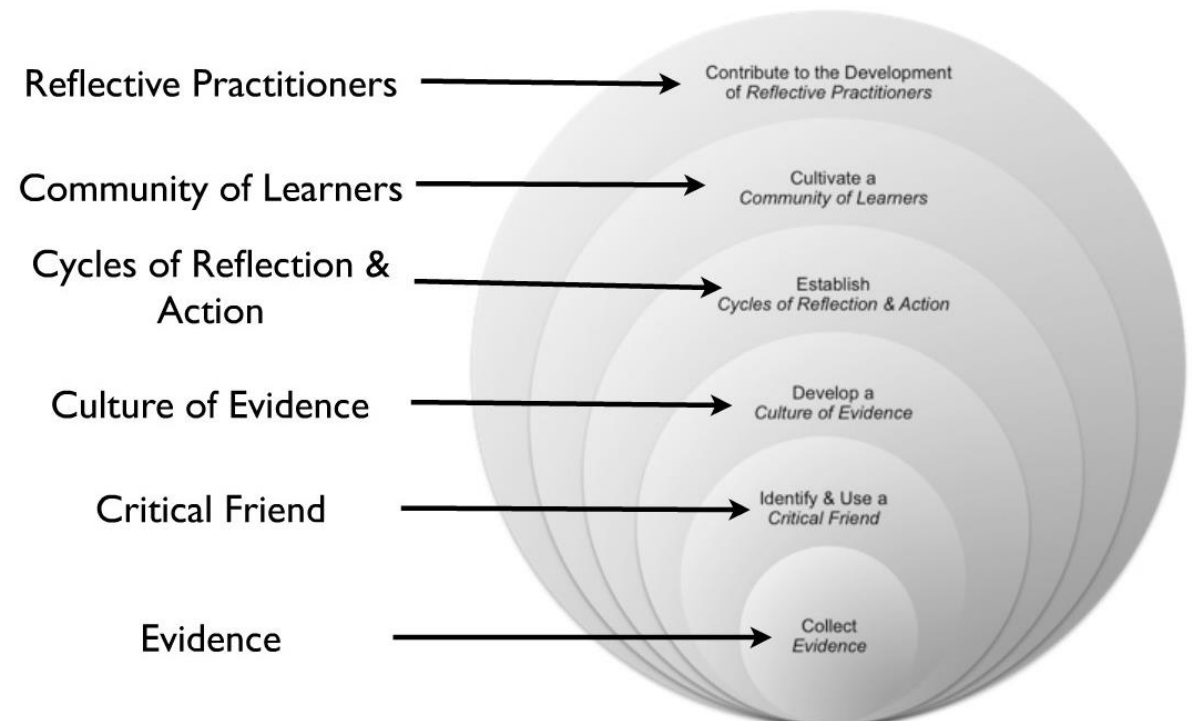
Reflective Practitioners

Contribute to the Development of *Reflective Practitioners*

Community of Learners

Cultivate a *Community of Learners*

Cycles of Reflection & Action

Establish *Cycles of Reflection & Action*

Culture of Evidence

Develop a *Culture of Evidence*

Critical Friend

Identify & Use a *Critical Friend*

Evidence

Collect *Evidence*